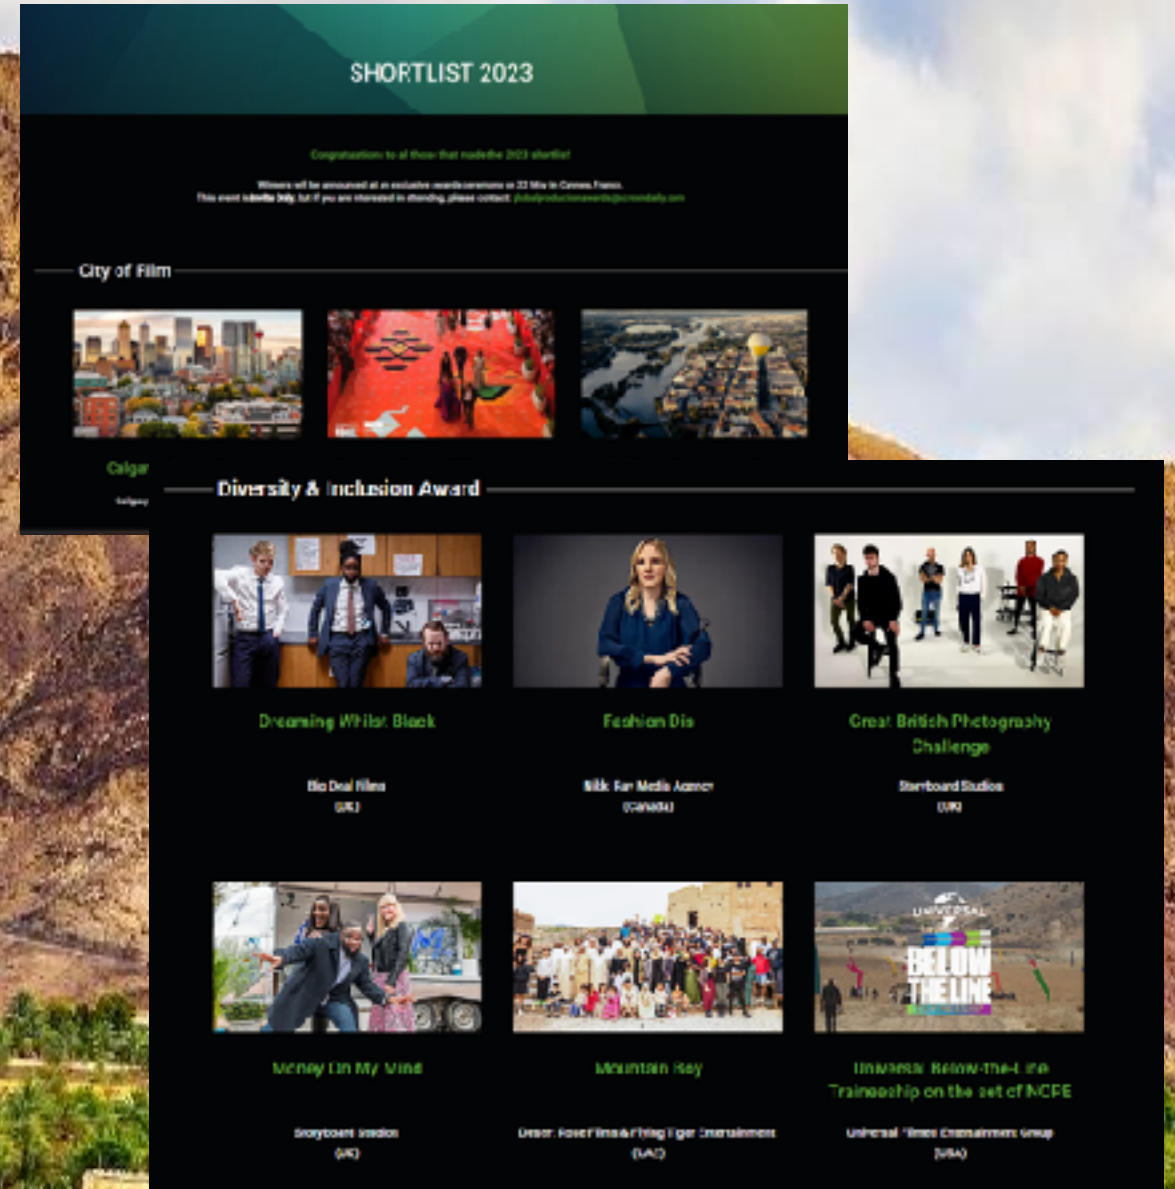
SHORTLIST 2023

Congratulations to all those that made the 2023 shortlist!

Winners will be announced at an exclusive awards ceremony on 22 May in Cannes, France. This event is invite only, but if you are interested in attending, please contact: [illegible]

City of Film

Calga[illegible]

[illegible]

Diversity & Inclusion Award

Dreaming Whilst Black

Big Deal Films
(UK)

Fashion Dis

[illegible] Media Agency
(Canada)

Great British Photography Challenge

Storyboard Studios
(UK)

Money On My Mind

Storyboard Studios
(UK)

Mountain Boy

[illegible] Films & Flying Tiger Entertainment
(UAE)

Universal Below-The-Line Traineeship on the set of NOPE

Universal Filmed Entertainment Group
(USA)

UNIVERSAL

BELOW THE LINE